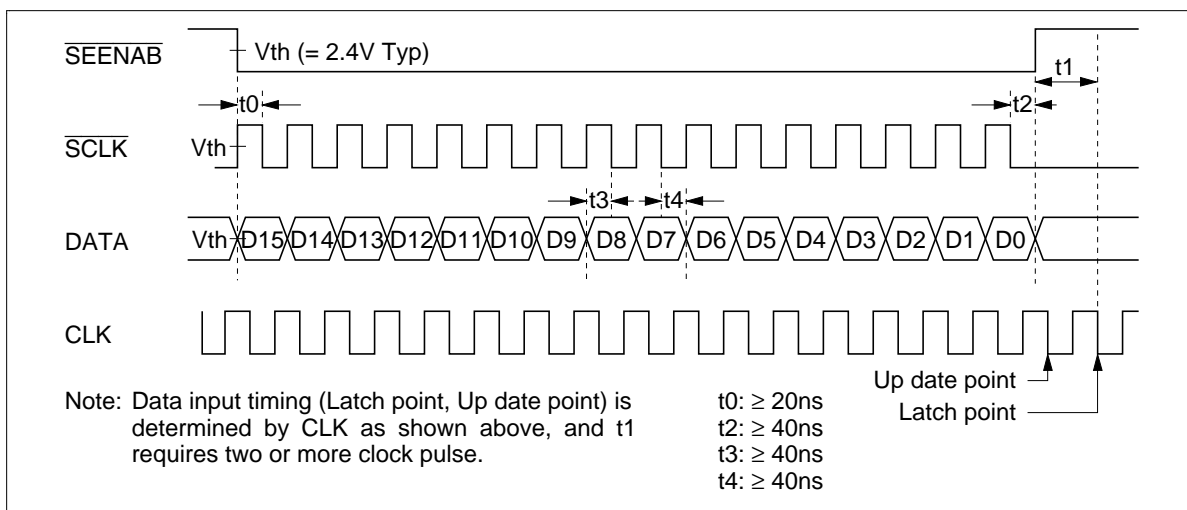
$\overline{\text{SEENAB}}$

Vth (= 2.4V Typ)

t0

t1

t2

$\overline{\text{SCLK}}$

Vth

t3

t4

DATA

Vth D15 D14 D13 D12 D11 D10 D9 D8 D7 D6 D5 D4 D3 D2 D1 D0

CLK

Up date point

Latch point

Note: Data input timing (Latch point, Up date point) is determined by CLK as shown above, and t1 requires two or more clock pulse.

t0: $\geq$ 20ns
t2: $\geq$ 40ns
t3: $\geq$ 40ns
t4: $\geq$ 40ns